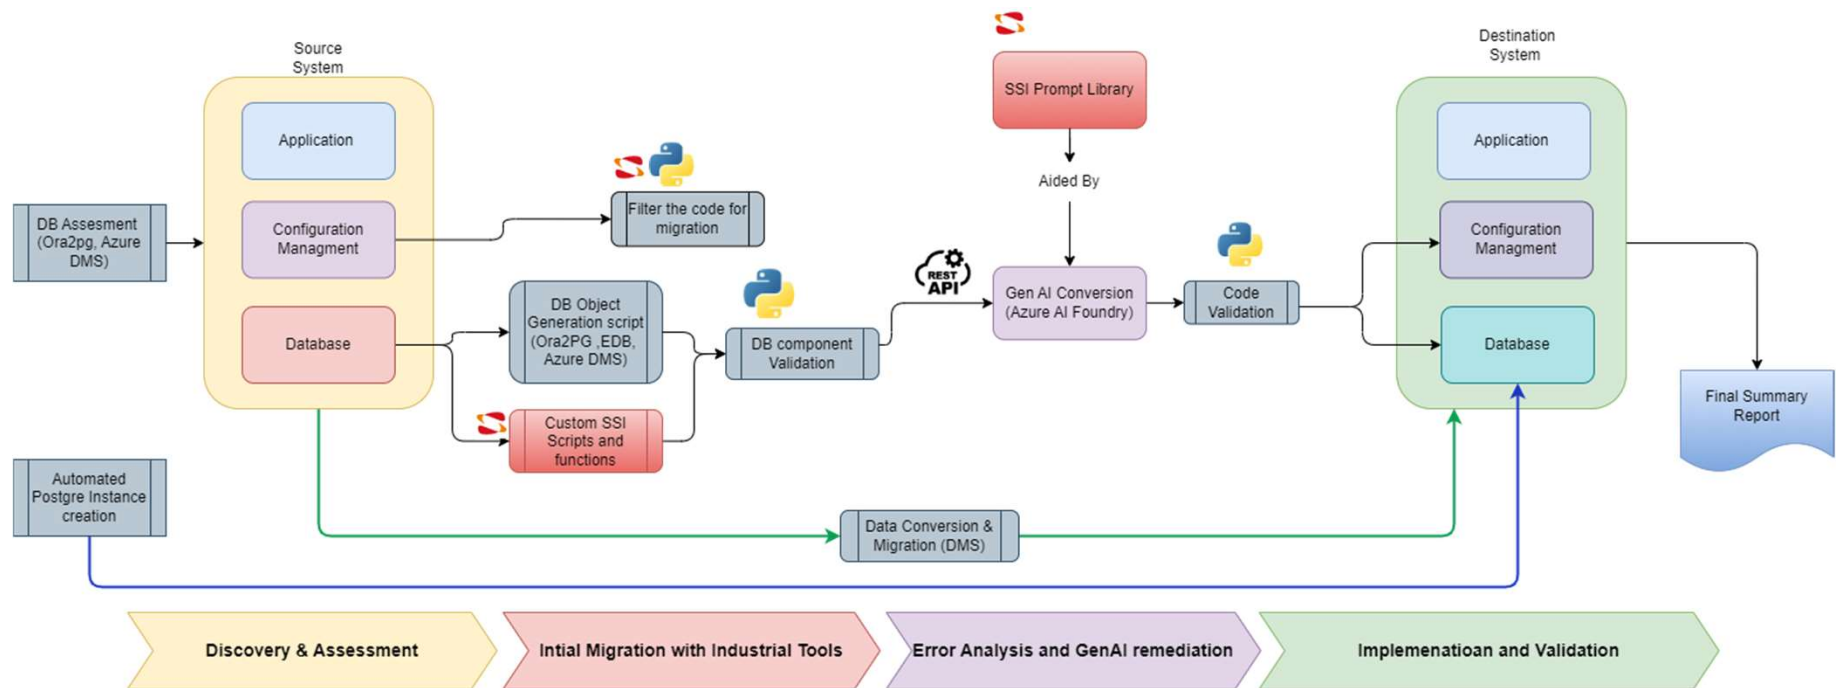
Source System

Application

Configuration Managment

Database

DB Assesment (Ora2pg, Azure DMS)

Automated Postgre Instance creation

Filter the code for migration

DB Object Generation script (Ora2PG ,EDB, Azure DMS)

Custom SSI Scripts and functions

DB component Validation

REST API

SSI Prompt Library

Aided By

Gen AI Conversion (Azure AI Foundry)

Code Validation

Destination System

Application

Configuration Managment

Database

Final Summary Report

Data Conversion & Migration (DMS)

Discovery & Assessment

Intial Migration with Industrial Tools

Error Analysis and GenAI remediation

Implemenatioan and Validation